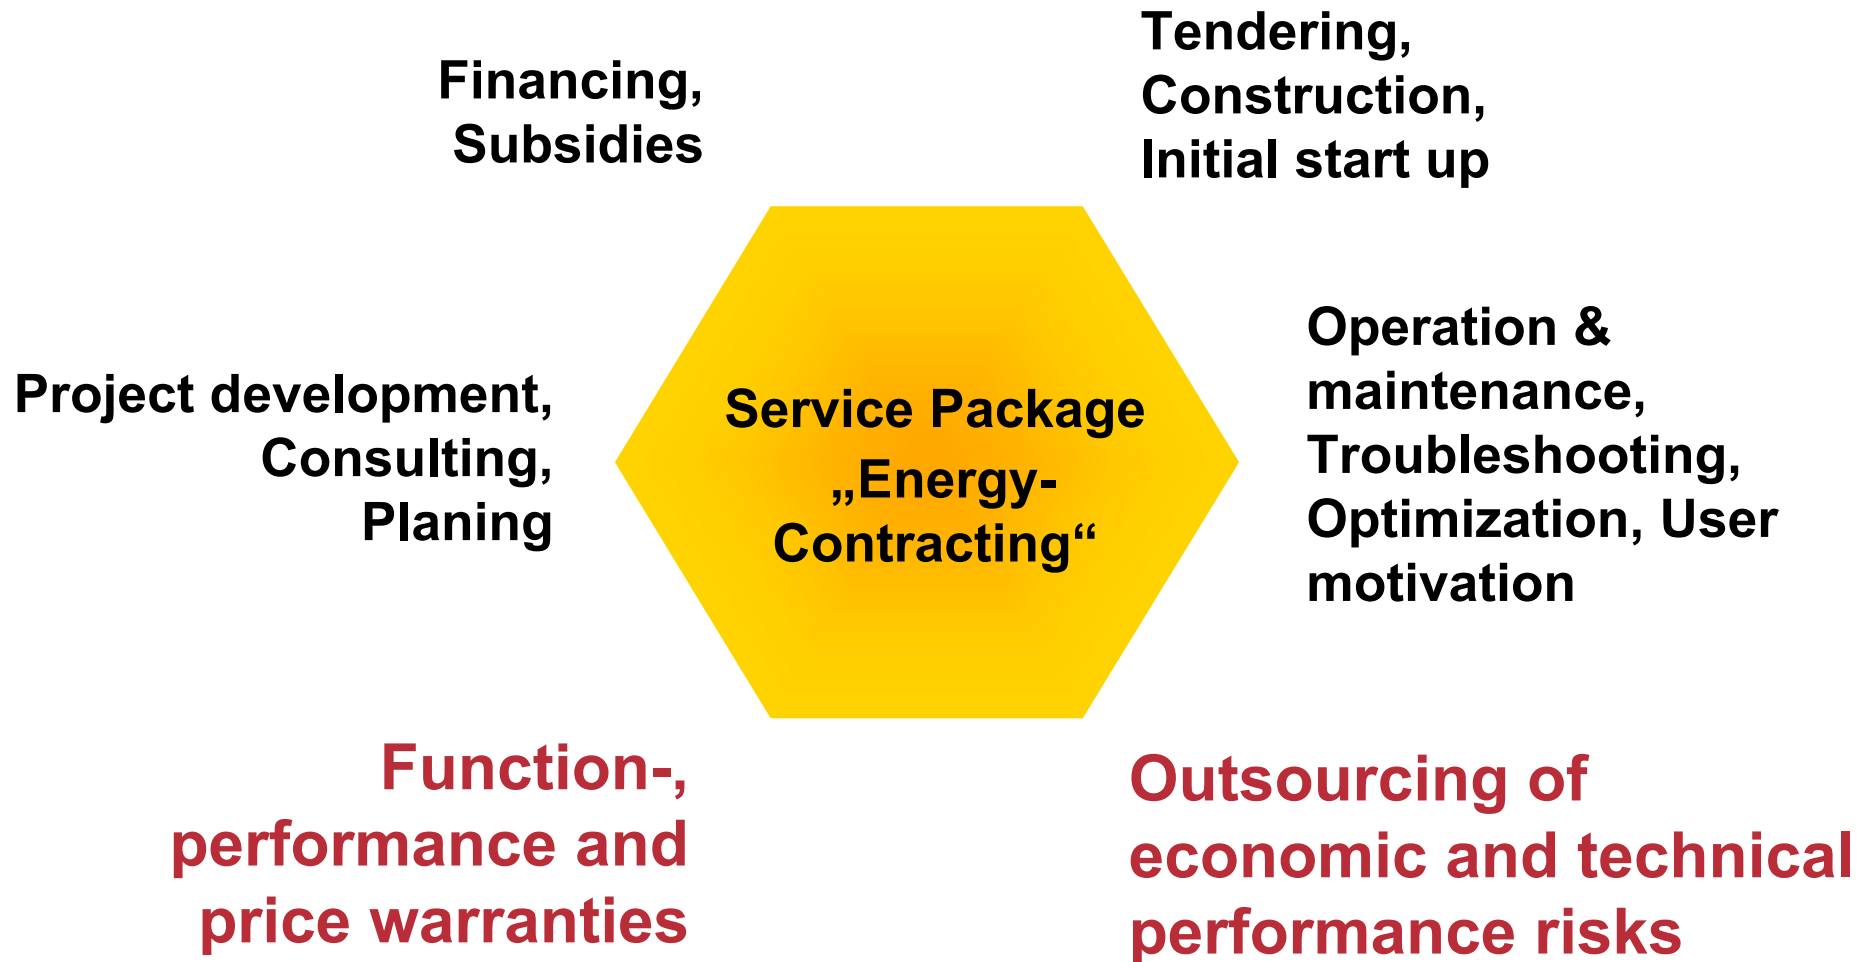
Financing, Subsidies

Tendering, Construction, Initial start up

Project development, Consulting, Planing

Service Package „Energy-Contracting“

Operation & maintenance, Troubleshooting, Optimization, User motivation

Function-, performance and price warranties

Outsourcing of economic and technical performance risks